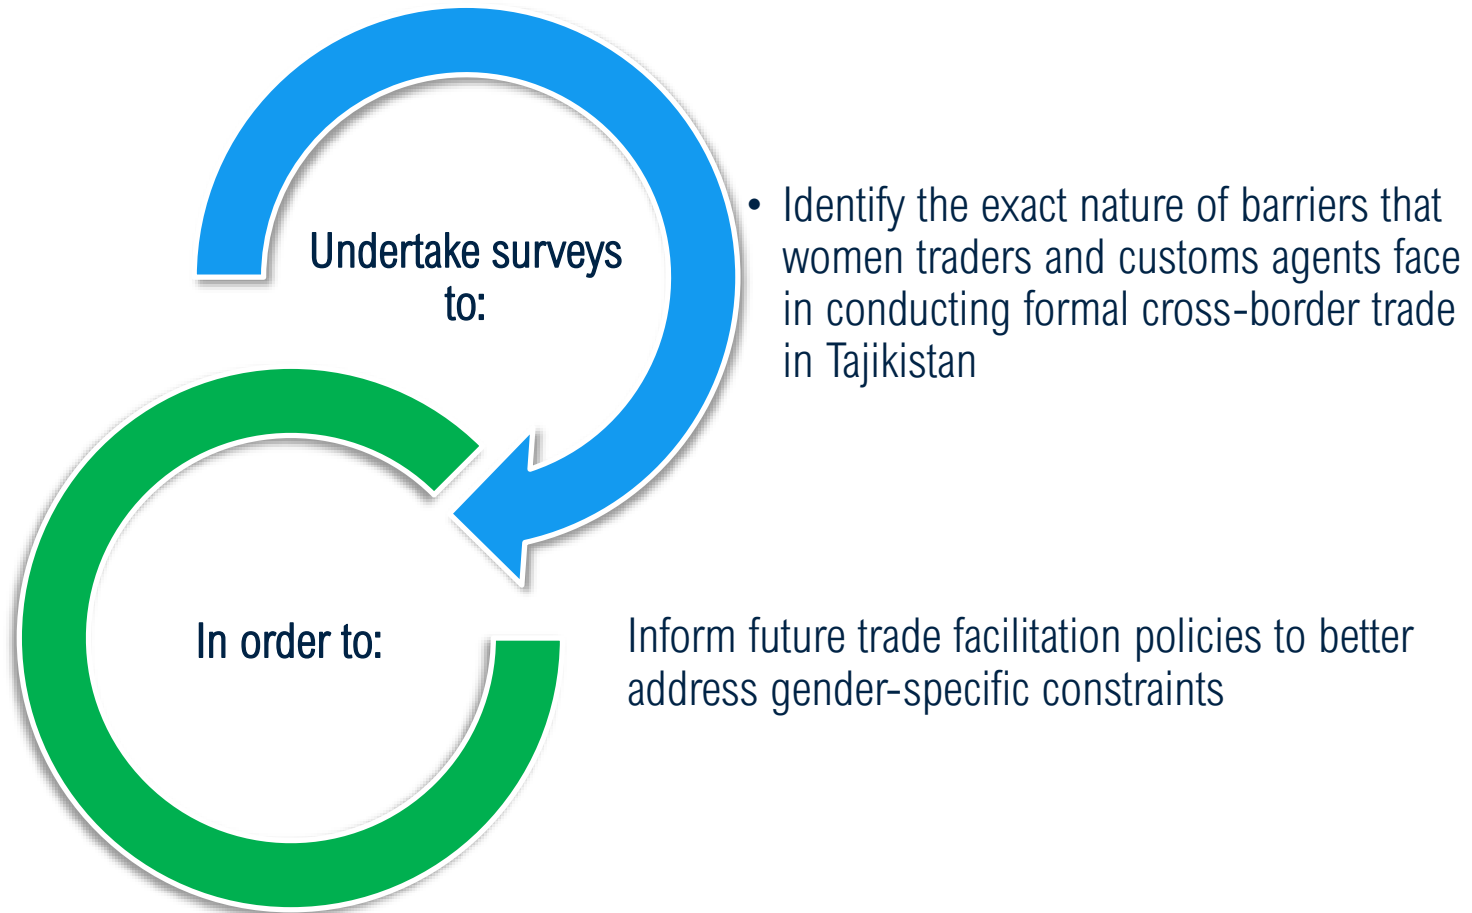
Undertake surveys to:

• Identify the exact nature of barriers that women traders and customs agents face in conducting formal cross-border trade in Tajikistan

In order to:

Inform future trade facilitation policies to better address gender-specific constraints